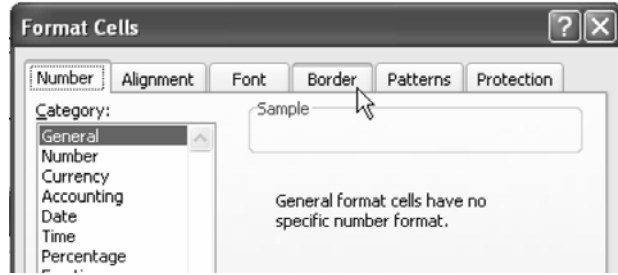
Format Cells

?

X

Number

Alignment

Font

Border

Patterns

Protection

Category:

General
Number
Currency
Accounting
Date
Time
Percentage

Sample

General format cells have no specific number format.